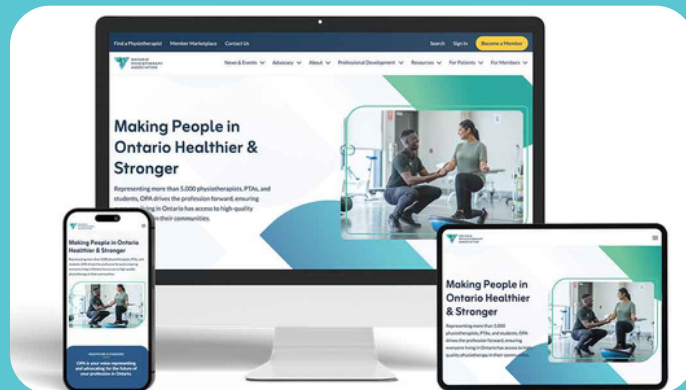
Find a Physiotherapist Member Marketplace Contact Us

Search Sign In Become a Member

ONTARIO PHYSIOTHERAPY ASSOCIATION

News & Events Advocacy About Professional Development Resources For Patients For Members

Making People in Ontario Healthier & Stronger

Representing more than 5,000 physiotherapists, PTAs, and students, OPA drives the profession forward, ensuring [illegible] living in Ontario has access to high-quality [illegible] their communities.

Making People in Ontario Healthier & Stronger

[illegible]

OPA is your voice representing and advocating for the future of your profession in Ontario.

Making People in Ontario Healthier & Stronger

Representing more than 5,000 physiotherapists, PTAs, and students, OPA drives the profession forward, ensuring everyone living in Ontario has access to high-quality physiotherapy in their communities.